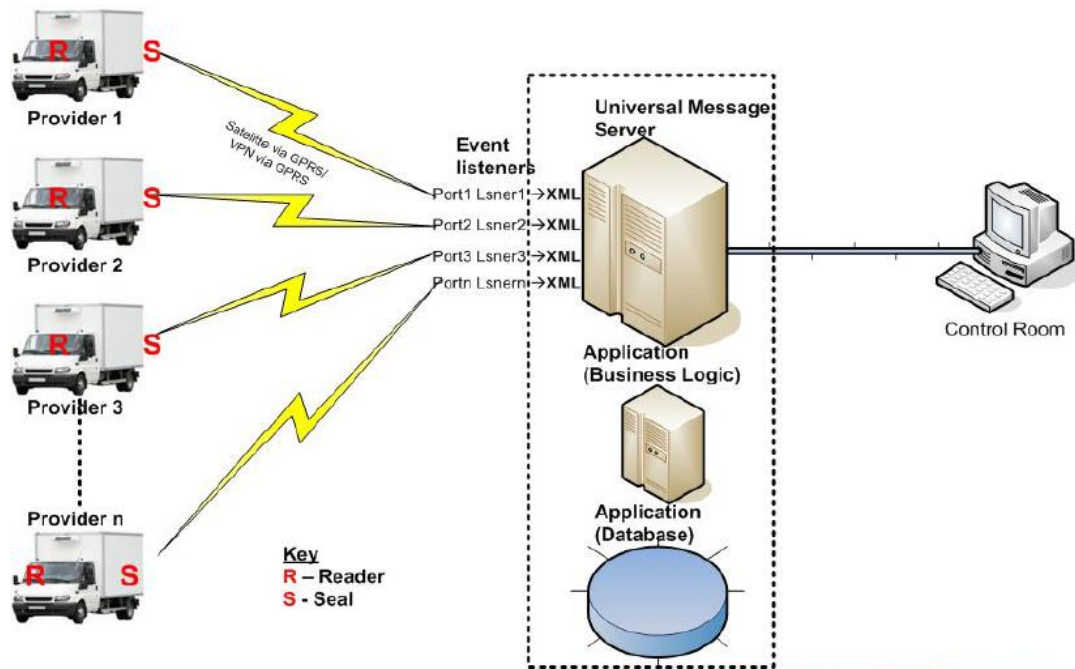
R S
Provider 1

R S
Provider 2

R S
Provider 3

Provider n
R S

Satellite via GPRS/ VPN via GPRS

Event listeners
Port1 Lsner1 →XML
Port2 Lsner2 →XML
Port3 Lsner3 →XML
Portn Lsnern →XML

Universal Message Server

Application (Business Logic)

Application (Database)

Control Room

Key
R – Reader
S - Seal